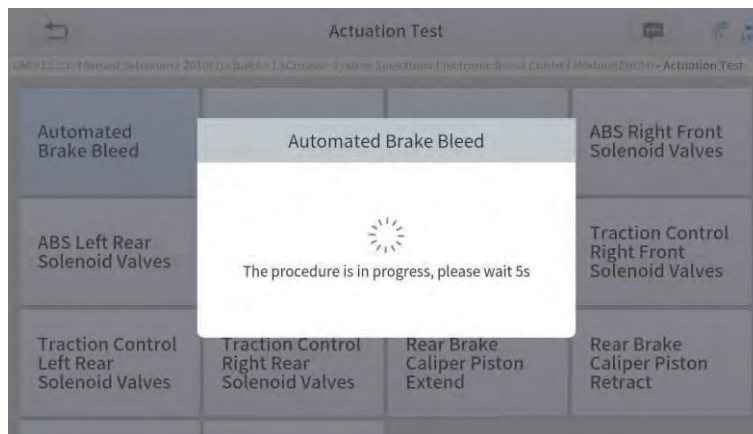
Actuation Test

GM/13.33>Manual Selection>2016(G)>Buick>LaCrosse>System Selection>Electronic Brake Control Module(EBCM)> Actuation Test

Automated Brake Bleed

Automated Brake Bleed

The procedure is in progress, please wait 5s

ABS Right Front Solenoid Valves

ABS Left Rear Solenoid Valves

Traction Control Right Front Solenoid Valves

Traction Control Left Rear Solenoid Valves

Traction Control Right Rear Solenoid Valves

Rear Brake Caliper Piston Extend

Rear Brake Caliper Piston Retract